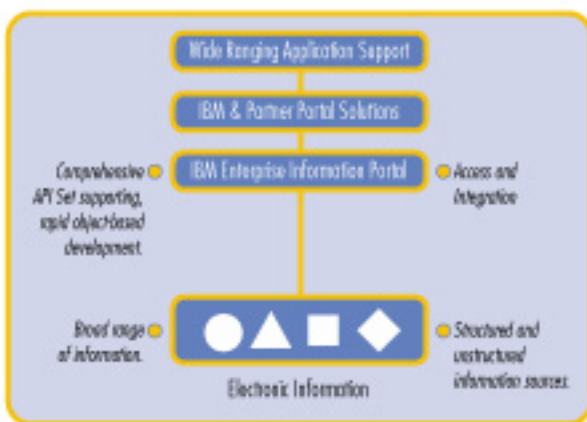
Wide Ranging Application Support

IBM & Partner Portal Solutions

Comprehensive API Set supporting, rapid object-based development.

IBM Enterprise Information Portal

Access and Integration

Broad range of information.

Structured and unstructured information sources.

Electronic Information